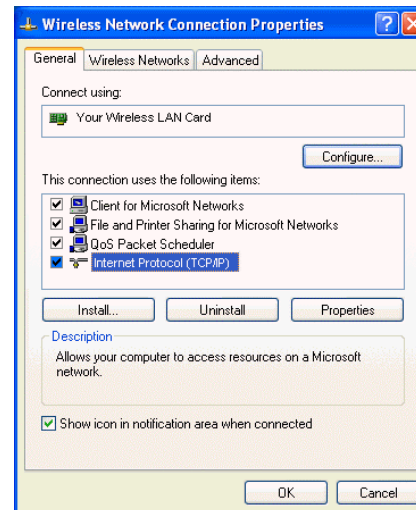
Wireless Network Connection Properties

General | Wireless Networks | Advanced

Connect using:

Your Wireless LAN Card

Configure...

This connection uses the following items:

Client for Microsoft Networks
File and Printer Sharing for Microsoft Networks
QoS Packet Scheduler
Internet Protocol (TCP/IP)

Install... | Uninstall | Properties

Description

Allows your computer to access resources on a Microsoft network.

Show icon in notification area when connected

OK | Cancel